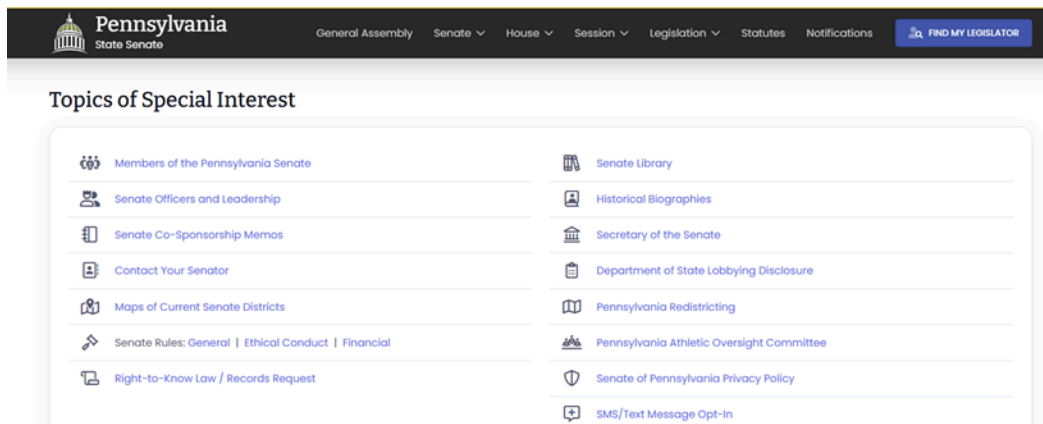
Pennsylvania
State Senate

General Assembly Senate House Session Legislation Statutes Notifications FIND MY LEGISLATOR

Topics of Special Interest

Members of the Pennsylvania Senate

Senate Officers and Leadership

Senate Co-Sponsorship Memos

Contact Your Senator

Maps of Current Senate Districts

Senate Rules: General | Ethical Conduct | Financial

Right-to-Know Law / Records Request

Senate Library

Historical Biographies

Secretary of the Senate

Department of State Lobbying Disclosure

Pennsylvania Redistricting

Pennsylvania Athletic Oversight Committee

Senate of Pennsylvania Privacy Policy

SMS/Text Message Opt-In